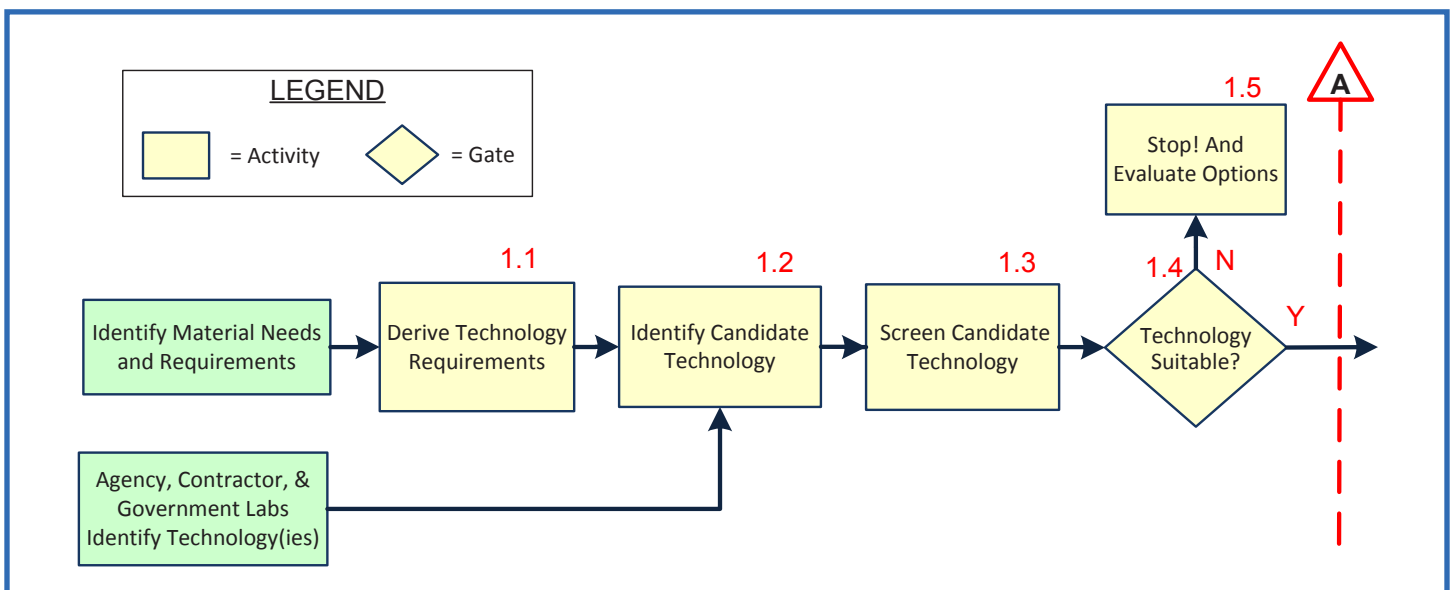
LEGEND

= Activity

= Gate

A

1.5

Stop! And Evaluate Options

1.1

1.2

1.3

1.4

N

Y

Identify Material Needs and Requirements

Derive Technology Requirements

Identify Candidate Technology

Screen Candidate Technology

Technology Suitable?

Agency, Contractor, & Government Labs Identify Technology(ies)